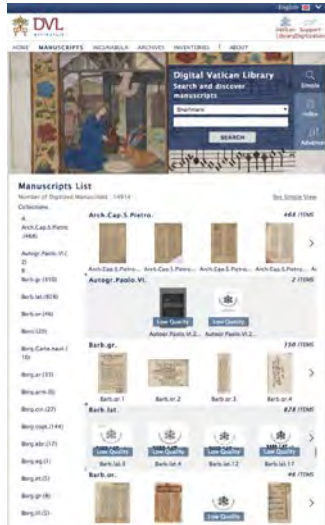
English

DVL

Vatican Library | Support DigiVatLib

HOME MANUSCRIPTS INCUNABULA ARCHIVES INVENTORIES ABOUT

Digital Vatican Library

Search and discover manuscripts

Shelfmark

SEARCH

Simple

Index

Advanced

Manuscripts List

Number of Digitized Manuscripts : 14914

See Simple View

Collections

A

Arch.Cap.S.Pietro. (464)

Autogr.Paolo.VI. (2)

B

Barb.gr. (310)

Barb.lat.(828)

Barb.or.(46)

Borg.(20)

Borg.Carte.naut. (19)

Borg.ar.(33)

Borg.arm.(8)

Borg.cin.(27)

Borg.copt.(144)

Borg.ebr.(17)

Borg.eg.(1)

Borg.et.(5)

Borg.gr.(8)

Borg.ill.(2)

Arch.Cap.S.Pietro. 464 ITEMS

Arch.Cap.S.Pietro... Arch.Cap.S.Pietro... Arch.Cap.S.Pietro... Arch.Cap.S.Pietro...

Autogr.Paolo.VI. 2 ITEMS

Low Quality Low Quality

Autogr.Paolo.VI.2... Autogr.Paolo.VI.2...

Barb.gr. 310 ITEMS

Barb.gr.1 Barb.gr.2 Barb.gr.3 Barb.gr.4

Barb.lat. 828 ITEMS

Low Quality Low Quality Low Quality Low Quality

Barb.lat.3 Barb.lat.4 Barb.lat.12 Barb.lat.17

Barb.or. 46 ITEMS

Low Quality